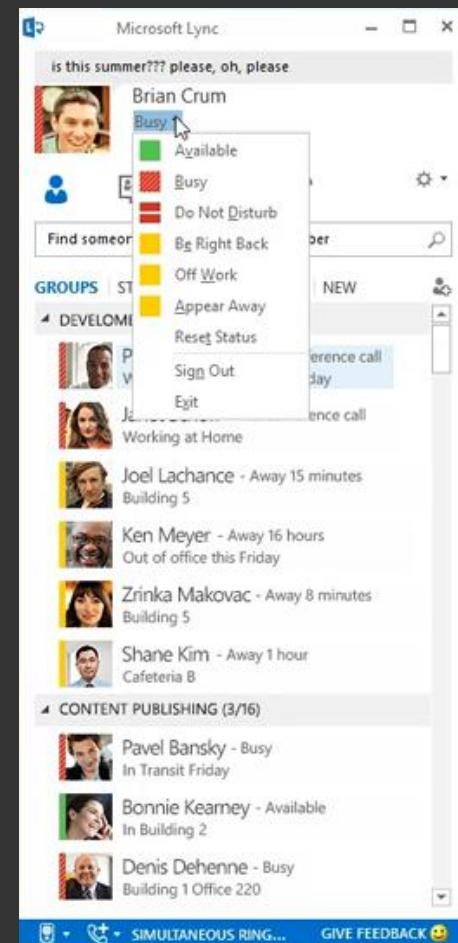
Microsoft Lync

is this summer??? please, oh, please

Brian Crum

Busy

Available

Busy

Do Not Disturb

Be Right Back

Off Work

Appear Away

Reset Status

Sign Out

Exit

Find someon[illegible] ber

GROUPS ST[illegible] NEW

DEVELOME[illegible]

P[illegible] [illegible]erence call

W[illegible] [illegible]day

Ja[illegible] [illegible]ence call

Working at Home

Joel Lachance - Away 15 minutes

Building 5

Ken Meyer - Away 16 hours

Out of office this Friday

Zrinka Makovac - Away 8 minutes

Building 5

Shane Kim - Away 1 hour

Cafeteria B

CONTENT PUBLISHING (3/16)

Pavel Bansky - Busy

In Transit Friday

Bonnie Kearney - Available

In Building 2

Denis Dehenne - Busy

Building 1 Office 220

SIMULTANEOUS RING...

GIVE FEEDBACK